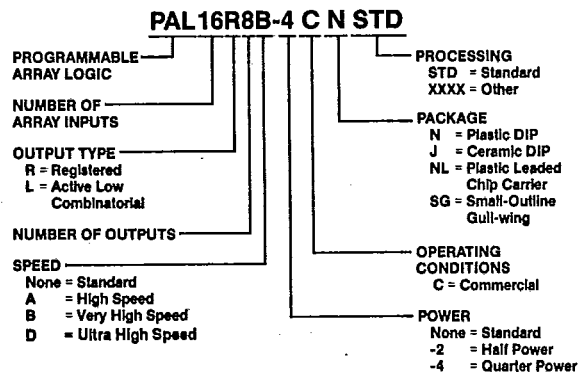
PAL16R8B-4 C N STD

PROGRAMMABLE ARRAY LOGIC

NUMBER OF ARRAY INPUTS

OUTPUT TYPE
R = Registered
L = Active Low Combinatorial

NUMBER OF OUTPUTS

SPEED
None = Standard
A = High Speed
B = Very High Speed
D = Ultra High Speed

PROCESSING
STD = Standard
XXXX = Other

PACKAGE
N = Plastic DIP
J = Ceramic DIP
NL = Plastic Leaded Chip Carrier
SG = Small-Outline Gull-wing

OPERATING CONDITIONS
C = Commercial

POWER
None = Standard
-2 = Half Power
-4 = Quarter Power